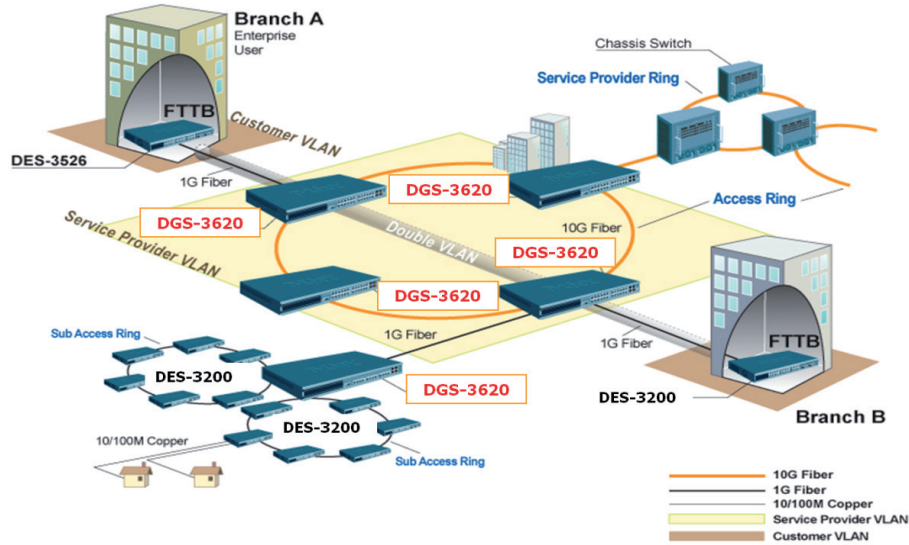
Branch A
Enterprise
User

FTTB

Customer VLAN

DES-3526

1G Fiber

Chassis Switch

Service Provider Ring

DGS-3620

DGS-3620

Access Ring

10G Fiber

Service Provider VLAN

Double VLAN

DGS-3620

DGS-3620

Sub Access Ring

1G Fiber

1G Fiber

FTTB

DES-3200

DGS-3620

DES-3200

DES-3200

Branch B

10/100M Copper

Sub Access Ring

10G Fiber
1G Fiber
10/100M Copper
Service Provider VLAN
Customer VLAN